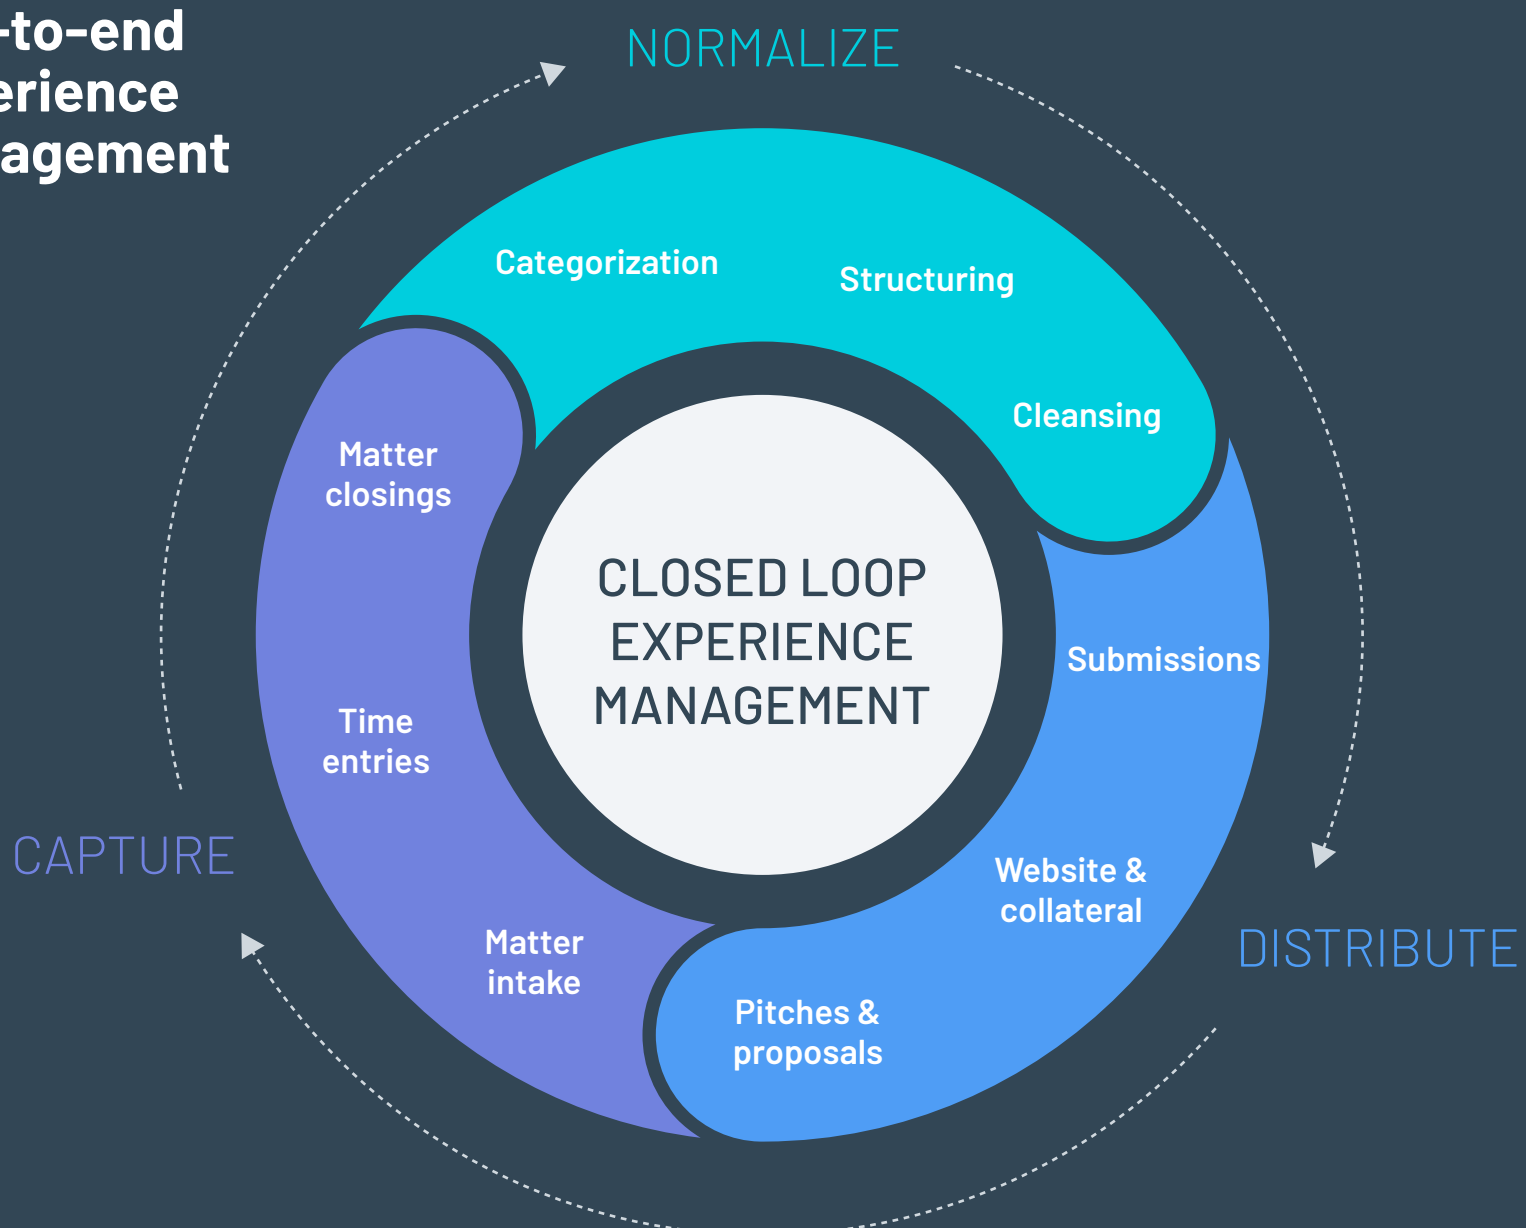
-to-end
erience
agement

NORMALIZE

Categorization

Structuring

Cleansing

Matter closings

Time entries

Matter intake

CLOSED LOOP EXPERIENCE MANAGEMENT

Submissions

Website & collateral

Pitches & proposals

CAPTURE

DISTRIBUTE